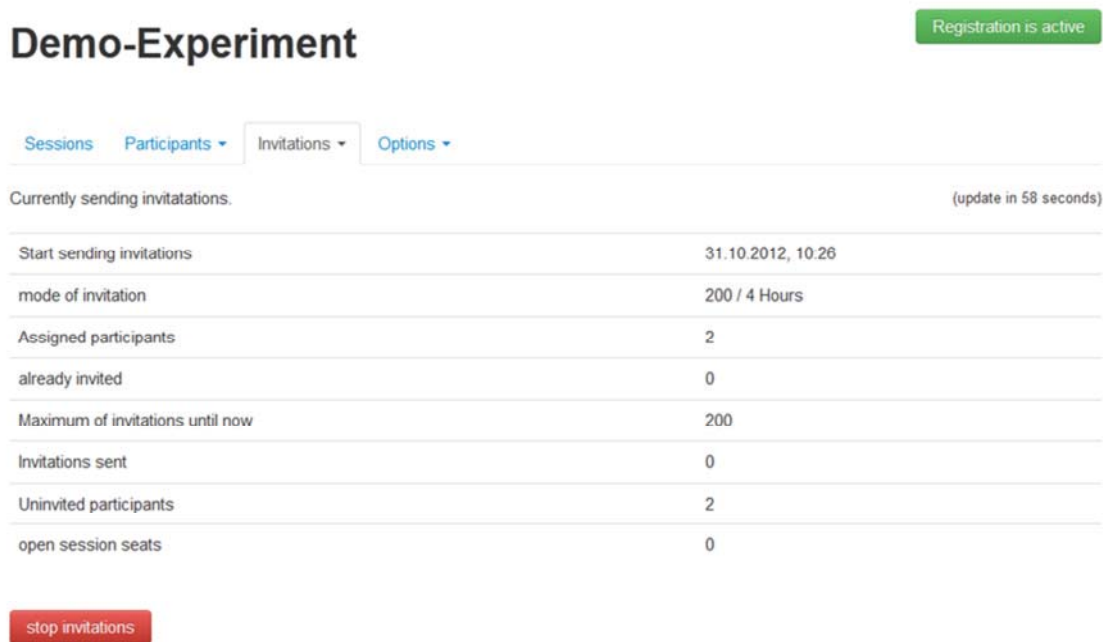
Demo-Experiment

Registration is active

Sessions | Participants ▾ | Invitations ▾ | Options ▾

Currently sending invitatations.

(update in 58 seconds)

| | |
|---|---|
| Start sending invitations | 31.10.2012, 10:26 |
| mode of invitation | 200 / 4 Hours |
| Assigned participants | 2 |
| already invited | 0 |
| Maximum of invitations until now | 200 |
| Invitations sent | 0 |
| Uninvited participants | 2 |
| open session seats | 0 |

stop invitations